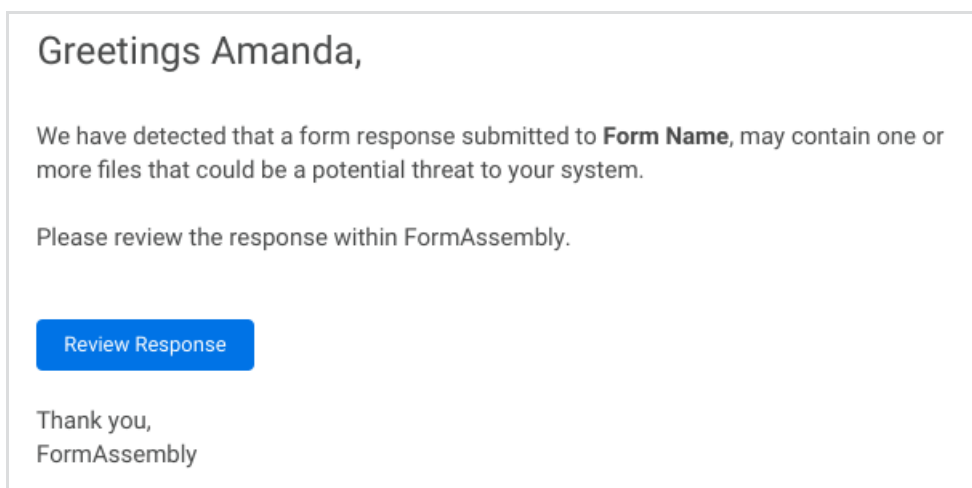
Greetings Amanda,

We have detected that a form response submitted to **Form Name**, may contain one or more files that could be a potential threat to your system.

Please review the response within FormAssembly.

Review Response

Thank you,
FormAssembly